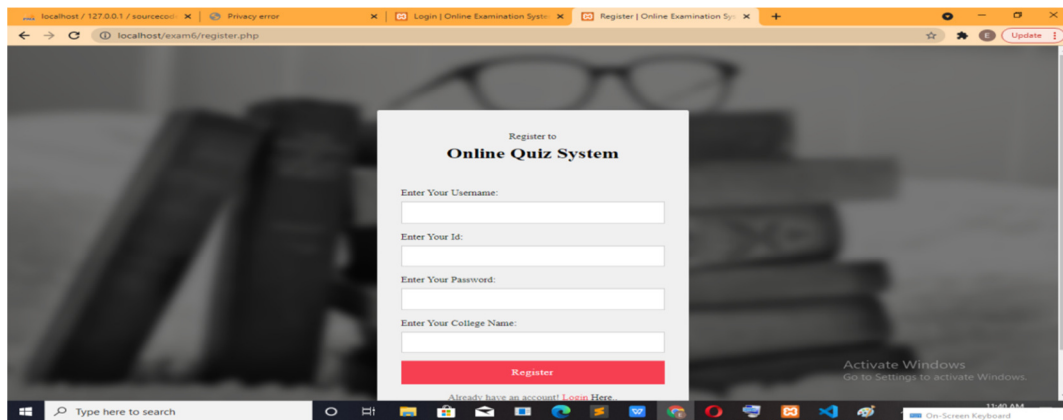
localhost / 127.0.0.1 / sourcecod ×
Privacy error ×
Login | Online Examination Syste ×
Register | Online Examination Sy ×
+

localhost/exam6/register.php

Update

Register to
Online Quiz System

Enter Your Username:

Enter Your Id:

Enter Your Password:

Enter Your College Name:

Register

Already have an account! Login Here..

Activate Windows
Go to Settings to activate Windows.

Type here to search

11:40 AM

On-Screen Keyboard